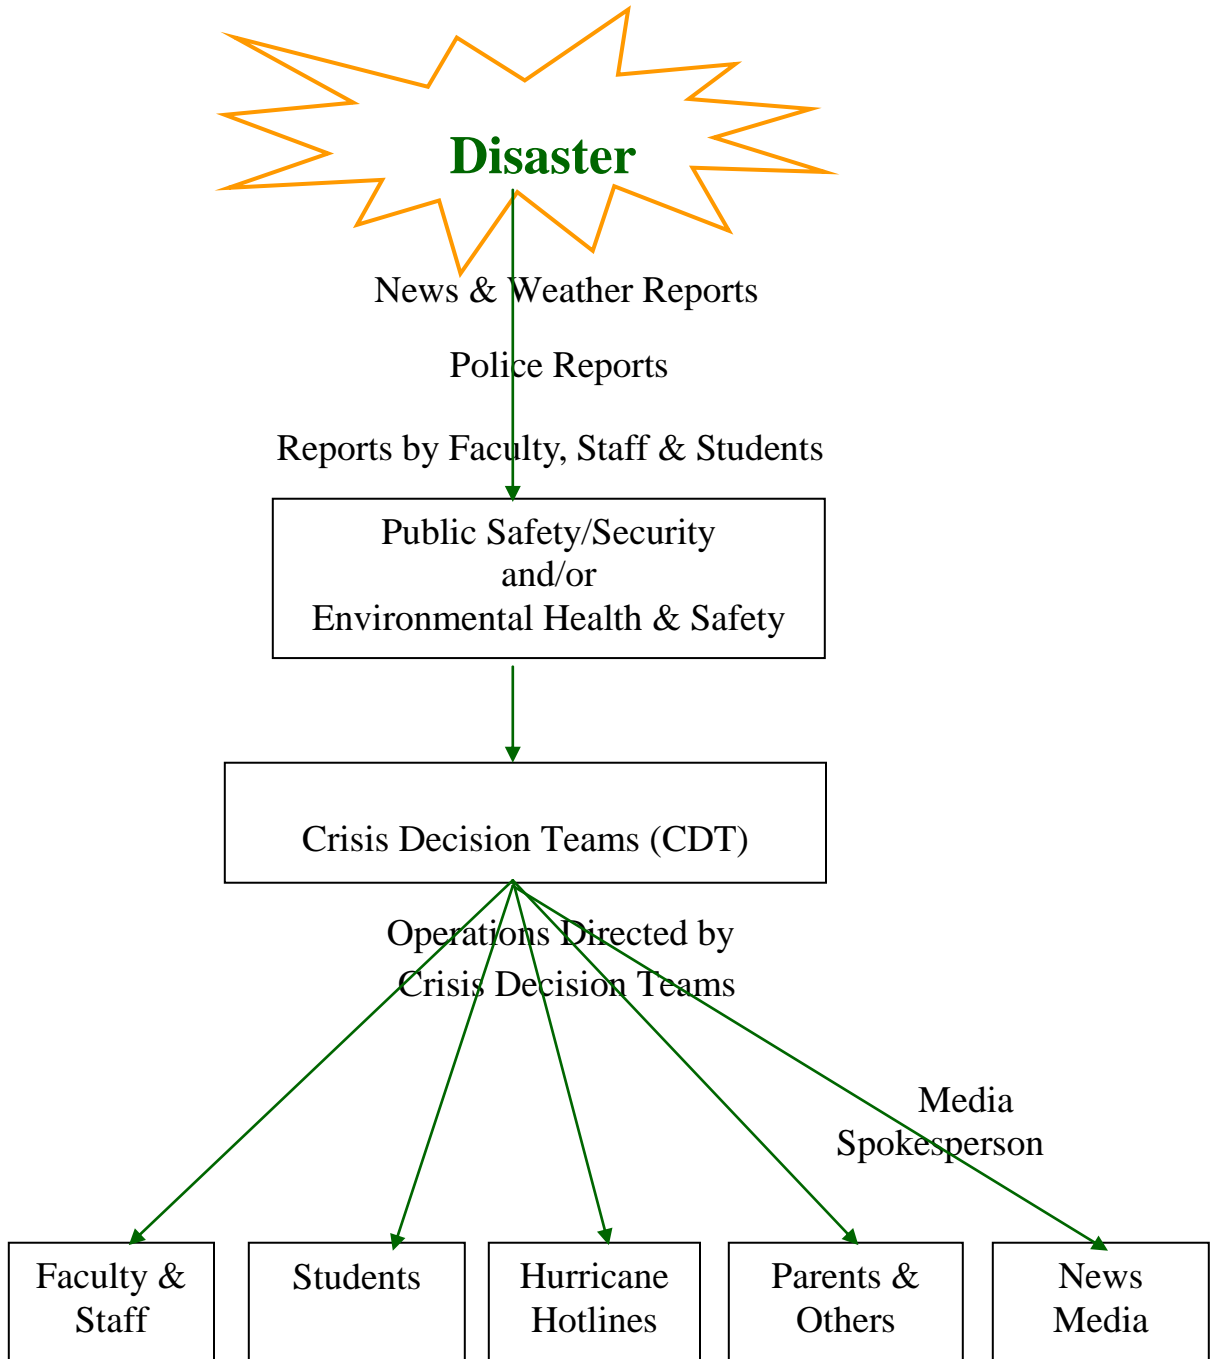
Disaster

News & Weather Reports

Police Reports

Reports by Faculty, Staff & Students

Public Safety/Security
and/or
Environmental Health & Safety

Crisis Decision Teams (CDT)

Operations Directed by
Crisis Decision Teams

Media
Spokesperson

Faculty & Staff

Students

Hurricane Hotlines

Parents & Others

News Media